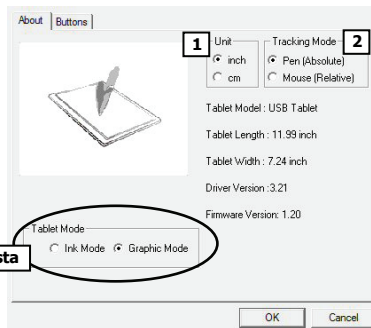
About | Buttons

1 Unit
inch
cm

Tracking Mode 2
Pen (Absolute)
Mouse (Relative)

Tablet Model : USB Tablet

Tablet Length : 11.99 inch

Tablet Width : 7.24 inch

Driver Version :3.21

Firmware Version: 1.20

Tablet Mode
Ink Mode
Graphic Mode

sta

OK
Cancel